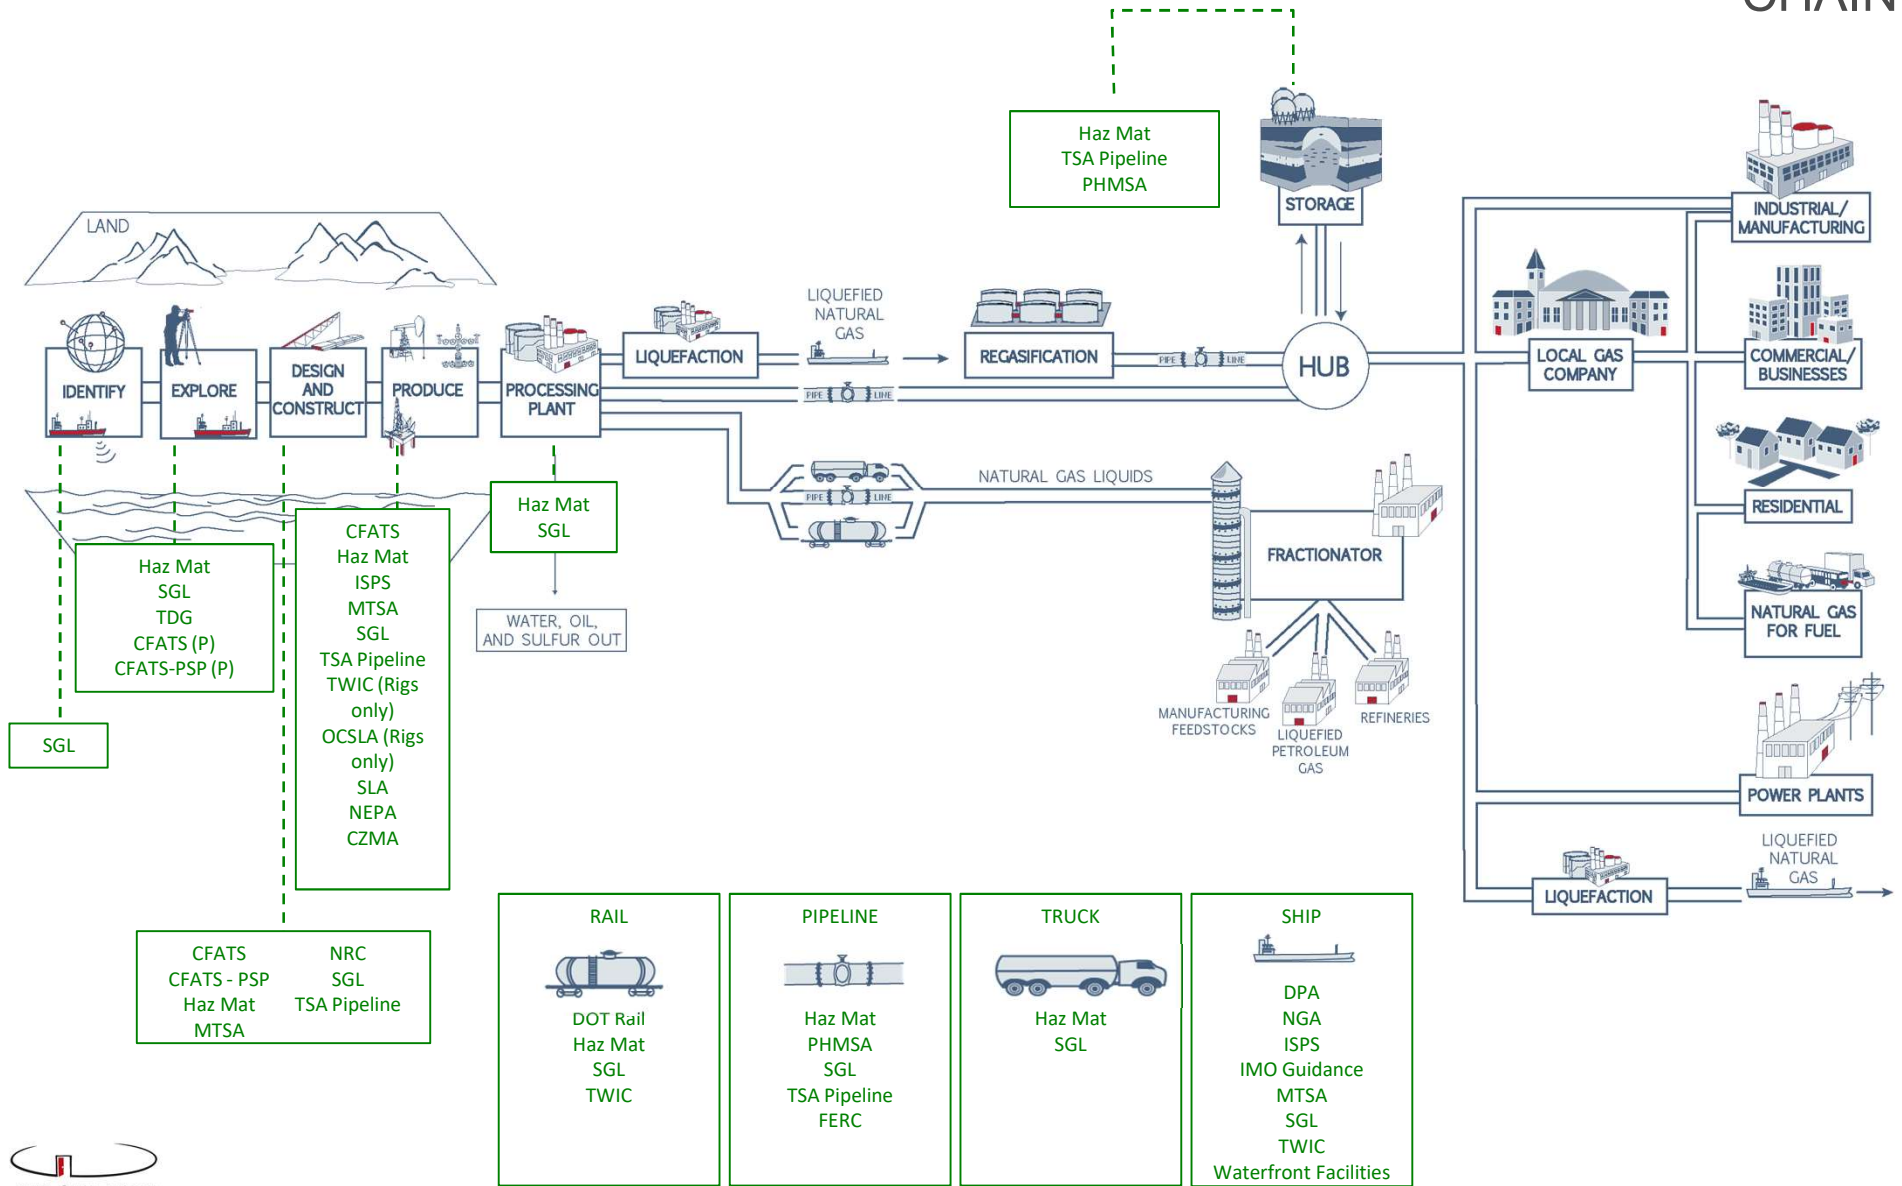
Haz Mat
TSA Pipeline
PHMSA

STORAGE

INDUSTRIAL/ MANUFACTURING

LAND

IDENTIFY

EXPLORE

DESIGN AND CONSTRUCT

PRODUCE

PROCESSING PLANT

LIQUEFACTION

LIQUEFIED NATURAL GAS

REGASIFICATION

PIPE LINE

HUB

LOCAL GAS COMPANY

COMMERCIAL/ BUSINESSES

RESIDENTIAL

NATURAL GAS FOR FUEL

POWER PLANTS

NATURAL GAS LIQUIDS

FRACTIONATOR

MANUFACTURING FEEDSTOCKS

LIQUEFIED PETROLEUM GAS

REFINERIES

Haz Mat
SGL

WATER, OIL, AND SULFUR OUT

Haz Mat
SGL
TDG
CFATS (P)
CFATS-PSP (P)

SGL

CFATS
Haz Mat
ISPS
MTSA
SGL
TSA Pipeline
TWIC (Rigs only)
OCSLA (Rigs only)
SLA
NEPA
CZMA

CFATS
CFATS - PSP
Haz Mat
MTSA

NRC
SGL
TSA Pipeline

LIQUEFACTION

LIQUEFIED NATURAL GAS

RAIL
DOT Rail
Haz Mat
SGL
TWIC

PIPELINE
Haz Mat
PHMSA
SGL
TSA Pipeline
FERC

TRUCK
Haz Mat
SGL

SHIP
DPA
NGA
ISPS
IMO Guidance
MTSA
SGL
TWIC
Waterfront Facilities